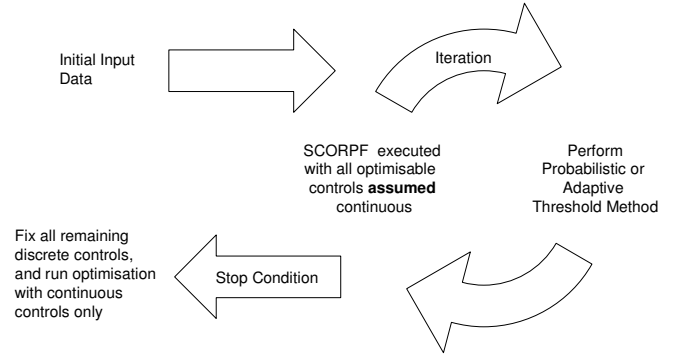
Initial Input Data

Iteration

SCORPF executed with all optimisable controls **assumed** continuous

Perform Probabilistic or Adaptive Threshold Method

Fix all remaining discrete controls, and run optimisation with continuous controls only

Stop Condition